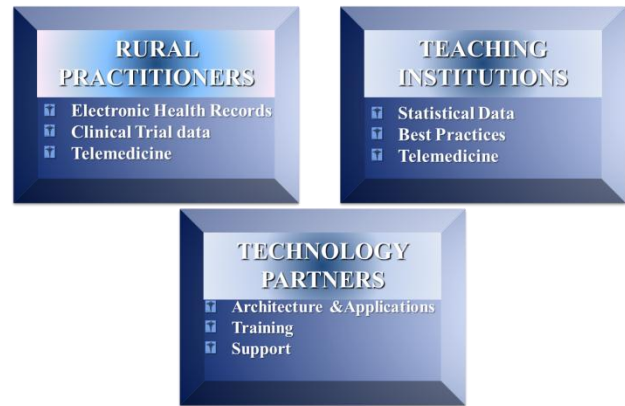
RURAL PRACTITIONERS

Electronic Health Records
Clinical Trial data
Telemedicine

TEACHING INSTITUTIONS

Statistical Data
Best Practices
Telemedicine

TECHNOLOGY PARTNERS

Architecture &Applications
Training
Support